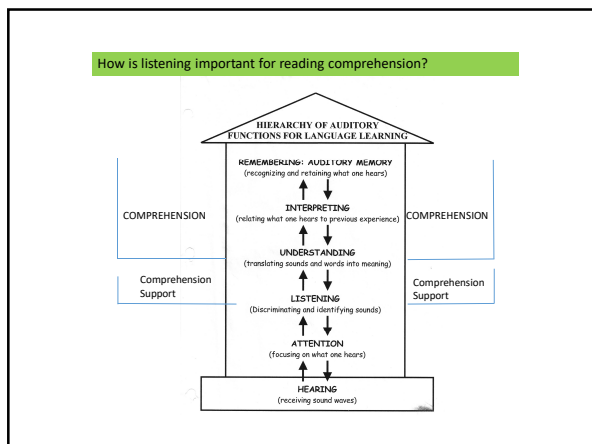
How is listening important for reading comprehension?

HIERARCHY OF AUDITORY FUNCTIONS FOR LANGUAGE LEARNING

REMEMBERING: AUDITORY MEMORY
(recognizing and retaining what one hears)

INTERPRETING
(relating what one hears to previous experience)

UNDERSTANDING
(translating sounds and words into meaning)

LISTENING
(Discriminating and identifying sounds)

ATTENTION
(focusing on what one hears)

HEARING
(receiving sound waves)

COMPREHENSION

Comprehension Support

COMPREHENSION

Comprehension Support